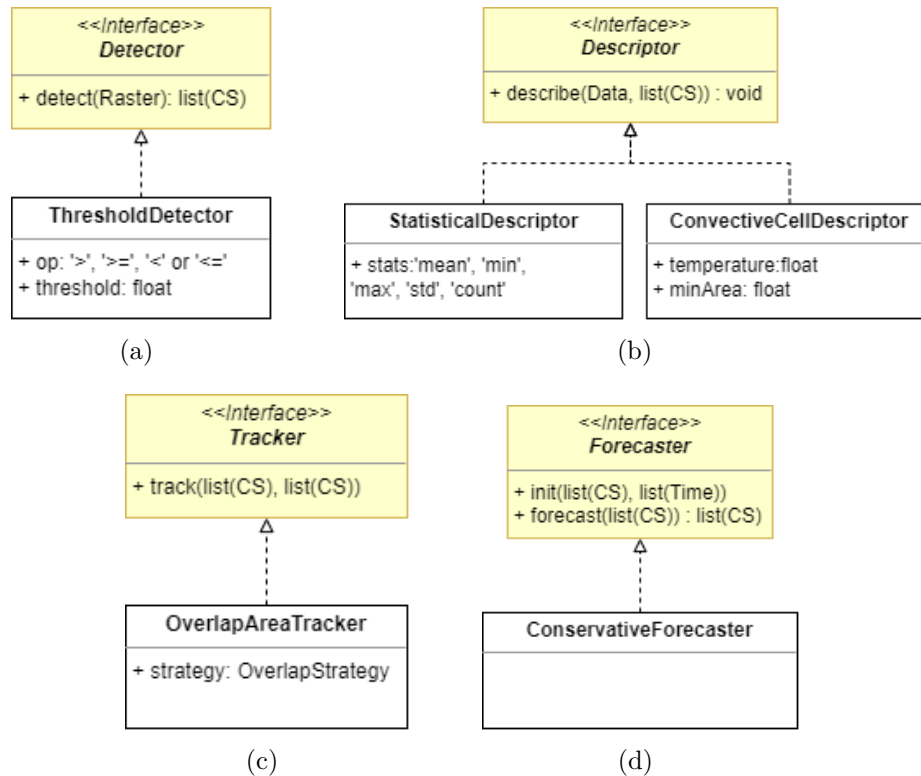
<<Interface>>
Detector

+ detect(Raster): list(CS)

ThresholdDetector

+ op: '>', '>=', '<' or '<='
+ threshold: float

(a)

<<Interface>>
Descriptor

+ describe(Data, list(CS)) : void

StatisticalDescriptor

+ stats:'mean', 'min', 'max', 'std', 'count'

ConvectiveCellDescriptor

+ temperature:float
+ minArea: float

(b)

<<Interface>>
Tracker

+ track(list(CS), list(CS))

OverlapAreaTracker

+ strategy: OverlapStrategy

(c)

<<Interface>>
Forecaster

+ init(list(CS), list(Time))
+ forecast(list(CS)) : list(CS)

ConservativeForecaster

(d)